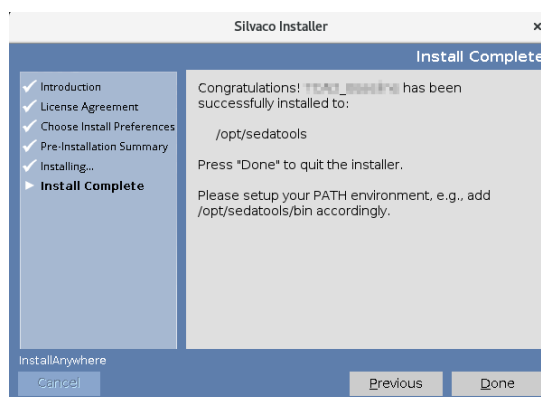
Silvaco Installer

×

Install Complete

Introduction
License Agreement
Choose Install Preferences
Pre-Installation Summary
Installing...
Install Complete

Congratulations! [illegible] has been successfully installed to:

/opt/sedatools

Press "Done" to quit the installer.

Please setup your PATH environment, e.g., add /opt/sedatools/bin accordingly.

InstallAnywhere

Cancel

Previous

Done